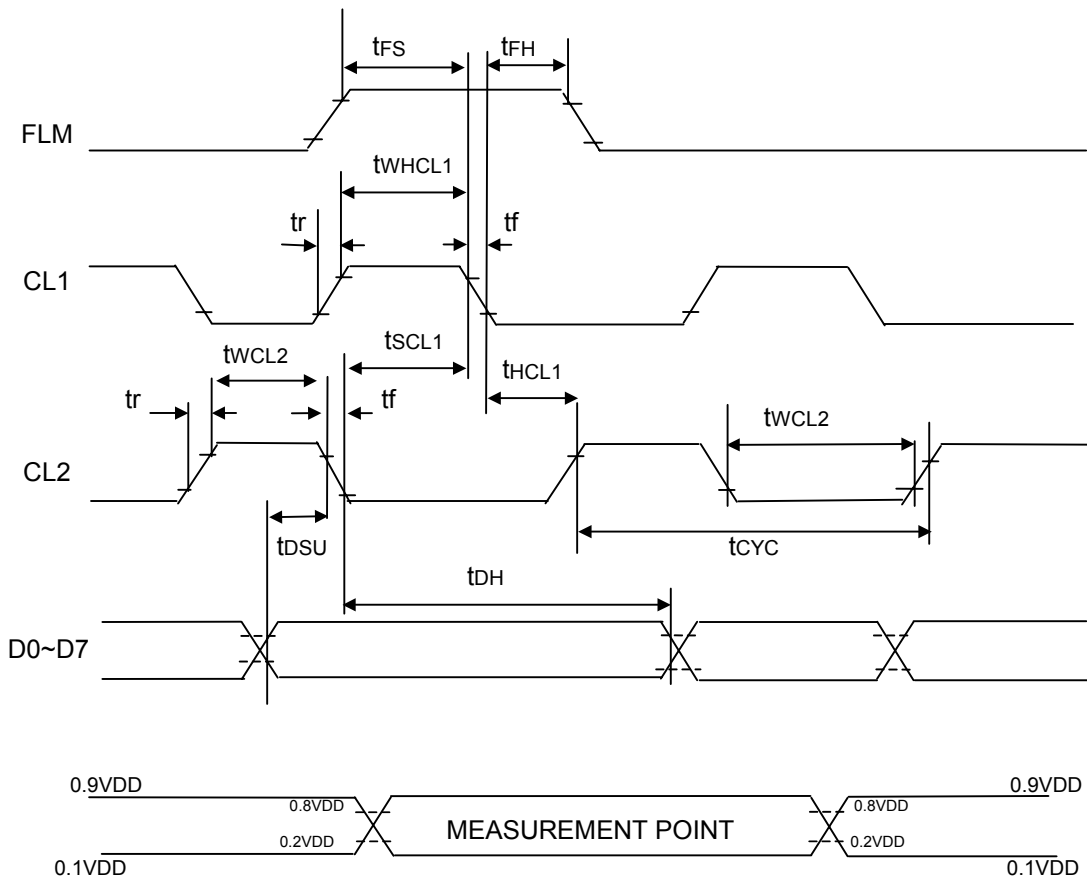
$t_{FS}$

$t_{FH}$

FLM

$t_{WHCL1}$

tr

tf

CL1

$t_{SCL1}$

$t_{WCL2}$

$t_{HCL1}$

tr

tf

$t_{WCL2}$

CL2

$t_{DSU}$

$t_{CYC}$

$t_{DH}$

D0~D7

0.9VDD

0.8VDD

0.2VDD

0.1VDD

MEASUREMENT POINT

0.8VDD

0.2VDD

0.9VDD

0.1VDD